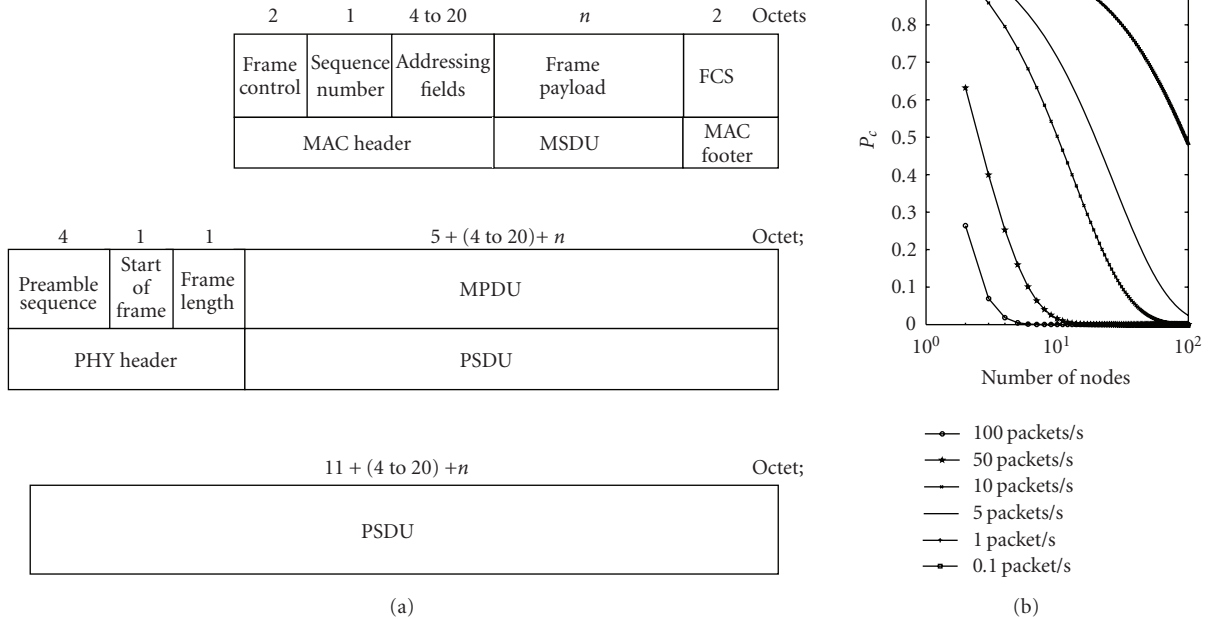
| 2 | 1 | 4 to 20 | $n$ | 2 | Octets |
|---|---|---|---|---|---|
| Frame control | Sequence number | Addressing fields | Frame payload | FCS | |
| MAC header | | | MSDU | MAC footer | |

| 4 | 1 | 1 | 5 + (4 to 20)+ $n$ | Octet; |
|---|---|---|---|---|
| Preamble sequence | Start of frame | Frame length | MPDU | |
| PHY header | | | PSDU | |

11 + (4 to 20) +$n$ Octet;

PSDU

(a)

0.8
0.7
0.6
0.5
0.4
0.3
0.2
0.1
0
$P_c$
$10^0$
$10^1$
$10^2$
Number of nodes

100 packets/s
50 packets/s
10 packets/s
5 packets/s
1 packet/s
0.1 packet/s

(b)